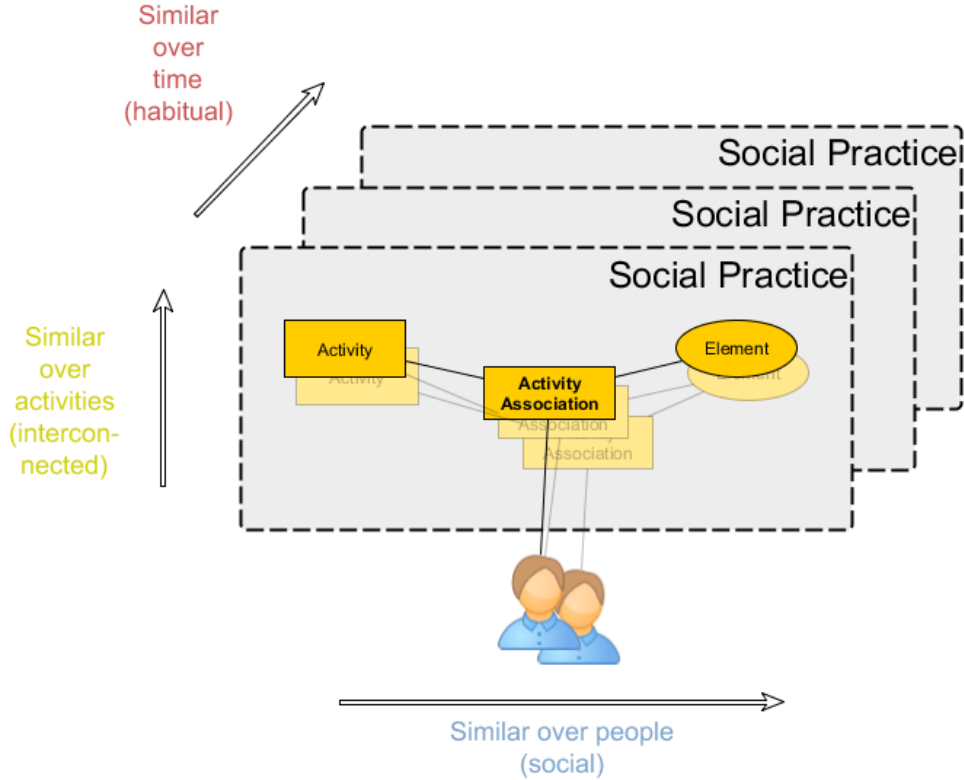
Similar over time (habitual)

Social Practice

Social Practice

Social Practice

Similar over activities (interconnected)

Activity

Activity

Element

Element

Activity Association

Association

Association

Similar over people (social)